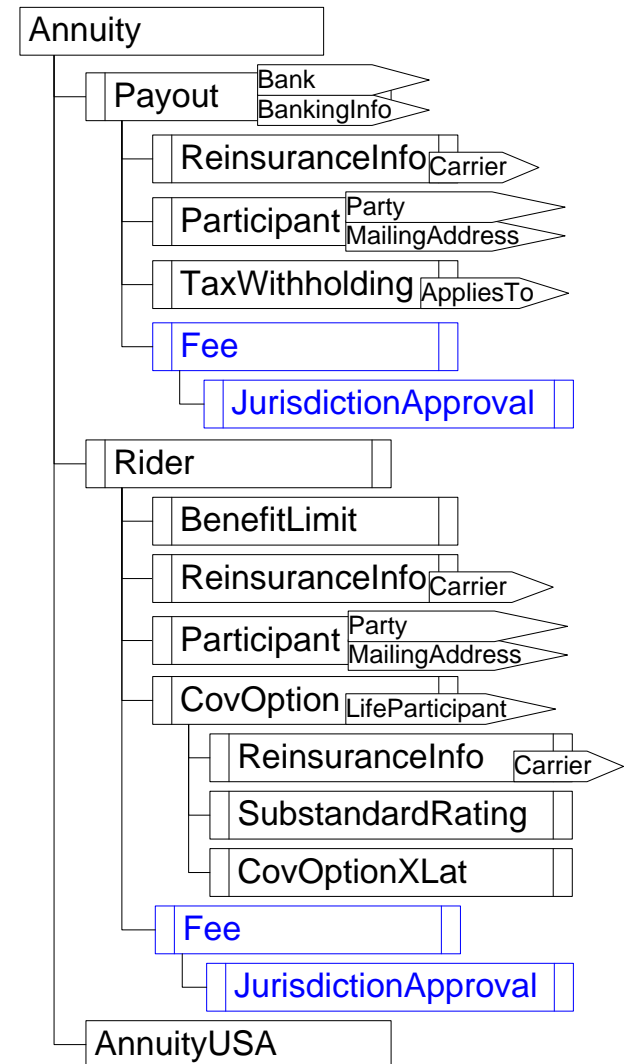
Annuity

Payout
Bank
BankingInfo

ReinsuranceInfo
Carrier

Participant
Party
MailingAddress

TaxWithholding
AppliesTo

Fee

JurisdictionApproval

Rider

BenefitLimit

ReinsuranceInfo
Carrier

Participant
Party
MailingAddress

CovOption
LifeParticipant

ReinsuranceInfo
Carrier

SubstandardRating

CovOptionXLat

Fee

JurisdictionApproval

AnnuityUSA